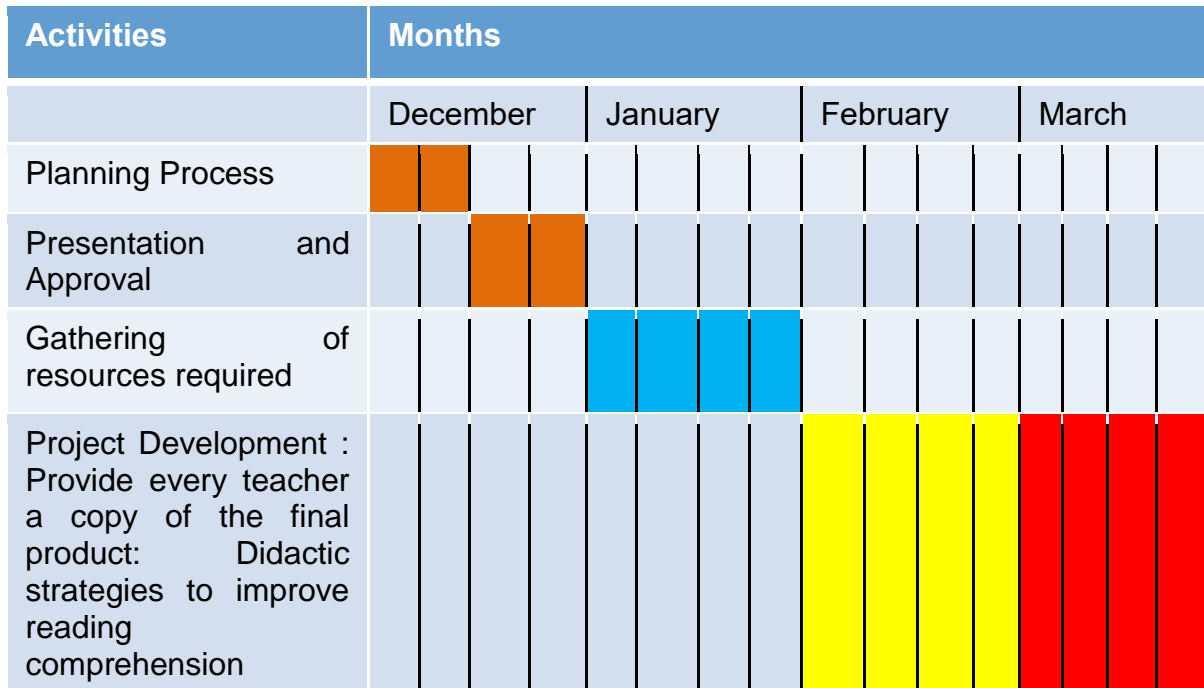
| Activities | Months | | | |
|---|---|---|---|---|
| | December | January | February | March |
| Planning Process | | | | |
| Presentation and Approval | | | | |
| Gathering of resources required | | | | |
| Project Development : Provide every teacher a copy of the final product: Didactic strategies to improve reading comprehension | | | | |